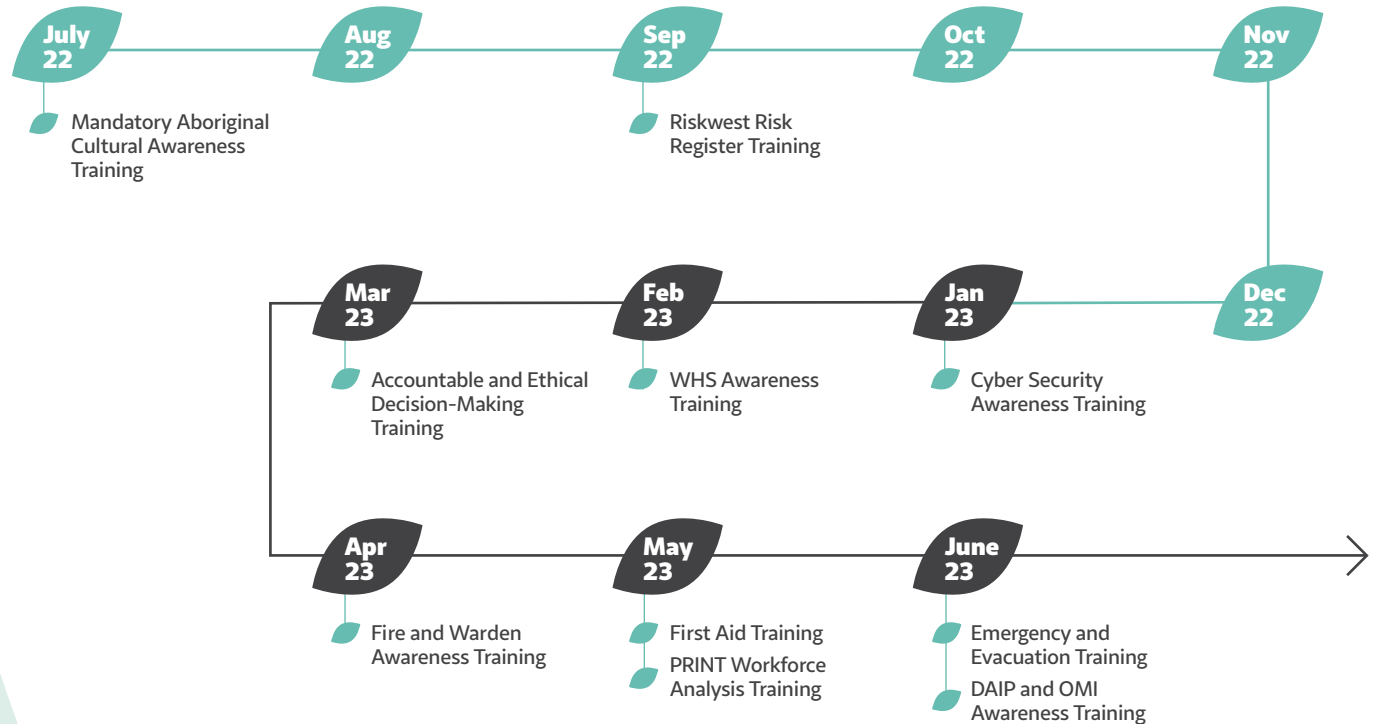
July 22

Mandatory Aboriginal Cultural Awareness Training

Aug 22

Sep 22

Riskwest Risk Register Training

Oct 22

Nov 22

Dec 22

Jan 23

Cyber Security Awareness Training

Feb 23

WHS Awareness Training

Mar 23

Accountable and Ethical Decision-Making Training

Apr 23

Fire and Warden Awareness Training

May 23

First Aid Training

PRINT Workforce Analysis Training

June 23

Emergency and Evacuation Training

DAIP and OMI Awareness Training